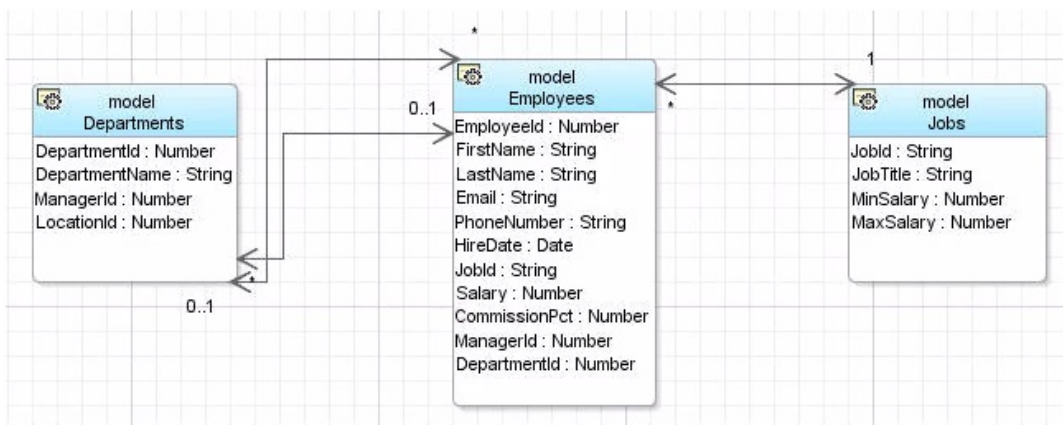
model
Departments

DepartmentId : Number
DepartmentName : String
ManagerId : Number
LocationId : Number

0..1

*

*

0..1

model
Employees

EmployeeId : Number
FirstName : String
LastName : String
Email : String
PhoneNumber : String
HireDate : Date
JobId : String
Salary : Number
CommissionPct : Number
ManagerId : Number
DepartmentId : Number

*

1

model
Jobs

JobId : String
JobTitle : String
MinSalary : Number
MaxSalary : Number